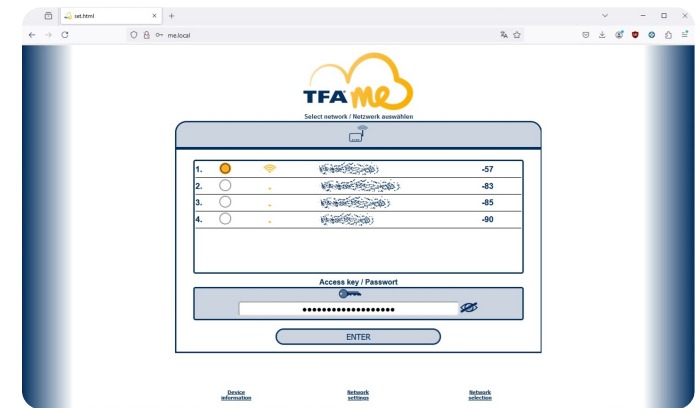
set.html

me.local

TFA me

Select network / Netzwerk auswählen

| | | | | |
|---|---|---|---|---|
| 1. | | | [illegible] | -57 |
| 2. | | | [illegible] | -83 |
| 3. | | | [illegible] | -85 |
| 4. | | | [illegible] | -90 |

Access key / Passwort

••••••••••••••••••••

ENTER

Device information

Network settings

Network selection